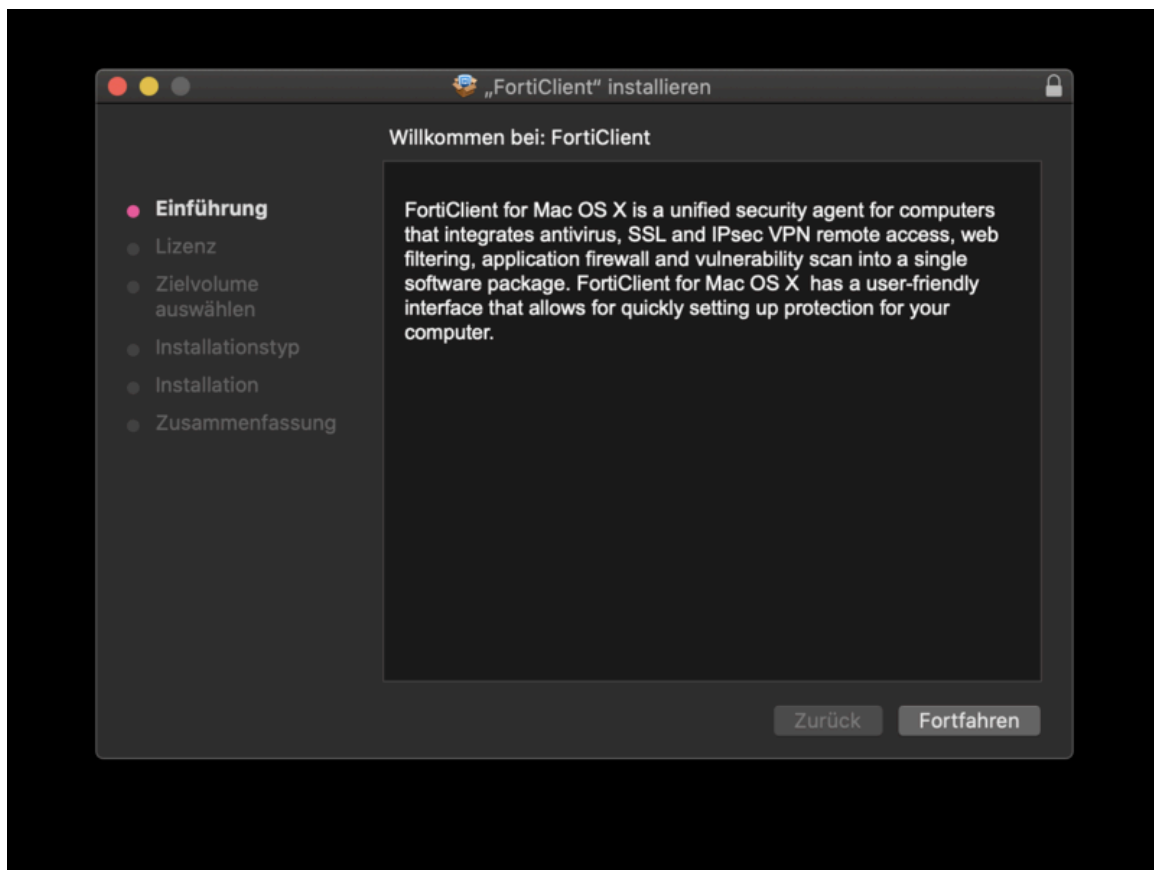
„FortiClient“ installieren

Willkommen bei: FortiClient

Einführung
Lizenz
Zielvolume auswählen
Installationstyp
Installation
Zusammenfassung

FortiClient for Mac OS X is a unified security agent for computers that integrates antivirus, SSL and IPsec VPN remote access, web filtering, application firewall and vulnerability scan into a single software package. FortiClient for Mac OS X has a user-friendly interface that allows for quickly setting up protection for your computer.

Zurück
Fortfahren